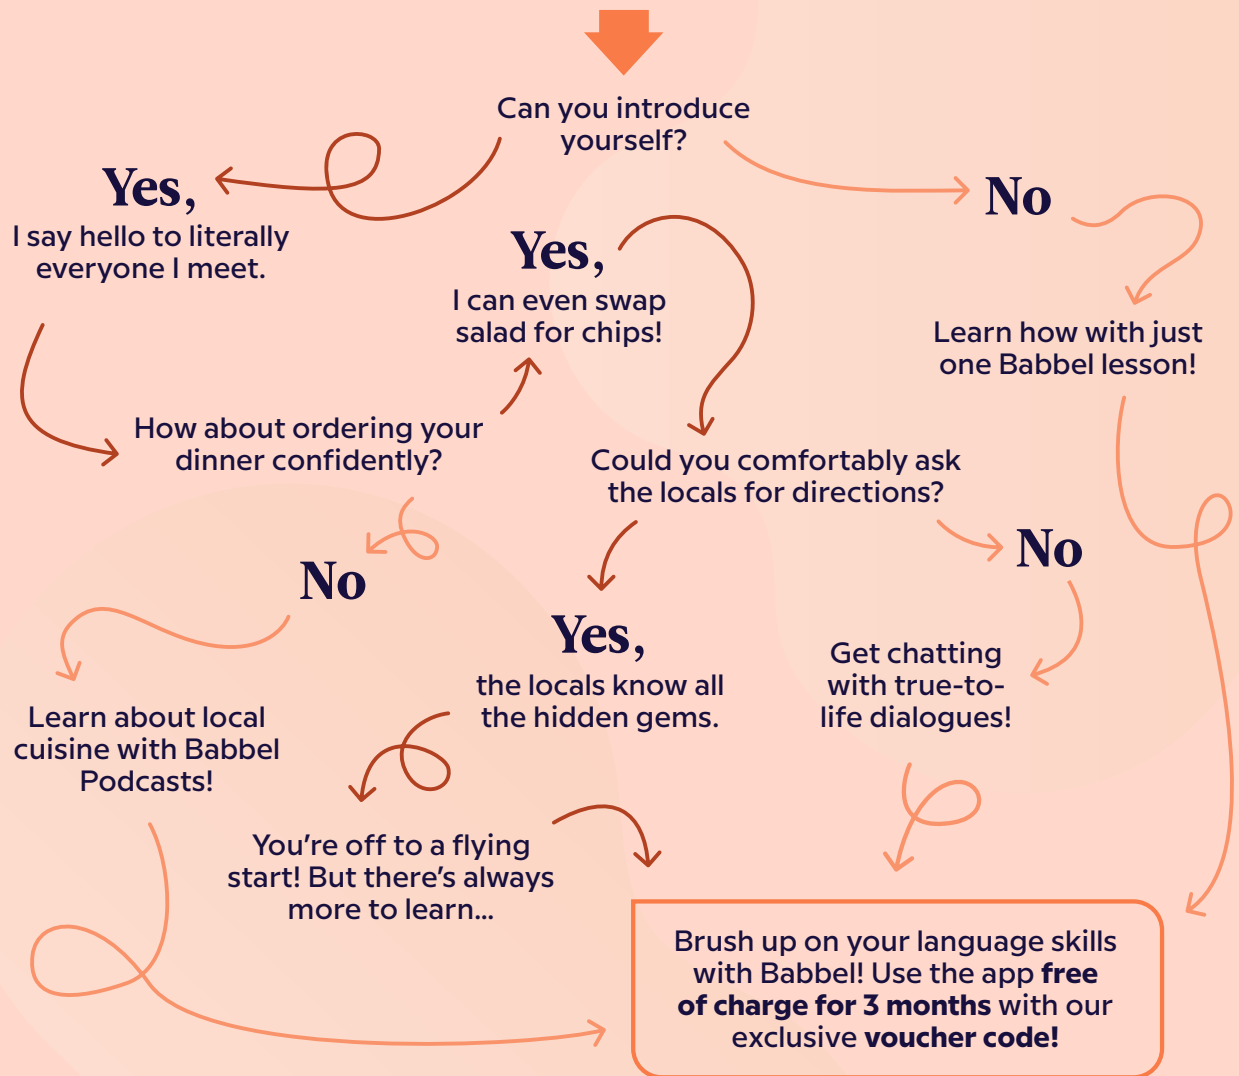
Can you introduce yourself?

Yes,
I say hello to literally everyone I meet.

No

Learn how with just one Babbel lesson!

Yes,
I can even swap salad for chips!

How about ordering your dinner confidently?

Could you comfortably ask the locals for directions?

No

No

Get chatting with true-to-life dialogues!

Yes,
the locals know all the hidden gems.

Learn about local cuisine with Babbel Podcasts!

You're off to a flying start! But there's always more to learn...

Brush up on your language skills with Babbel! Use the app **free of charge for 3 months** with our exclusive **voucher code!**